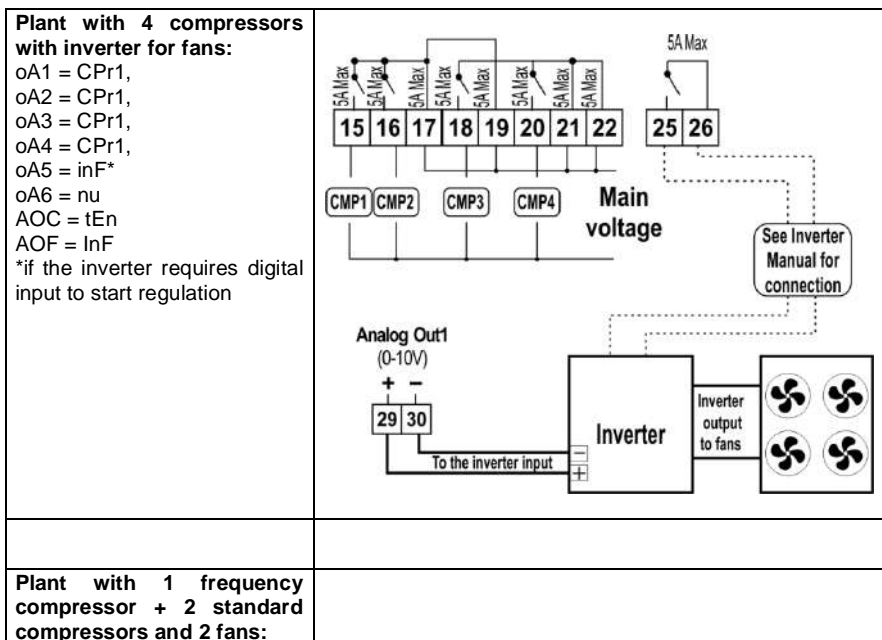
**Plant with 4 compressors with inverter for fans:**
oA1 = CPr1,
oA2 = CPr1,
oA3 = CPr1,
oA4 = CPr1,
oA5 = inF*
oA6 = nu
AOC = tEn
AOF = InF
*if the inverter requires digital input to start regulation

5A Max 5A Max 5A Max 5A Max 5A Max 5A Max 5A Max
15 16 17 18 19 20 21 22
5A Max
25 26
CMP1 CMP2 CMP3 CMP4
Main voltage
See Inverter Manual for connection
Analog Out1
(0-10V)
+ −
29 30
To the inverter input
−
+
Inverter
Inverter output to fans

**Plant with 1 frequency compressor + 2 standard compressors and 2 fans:**